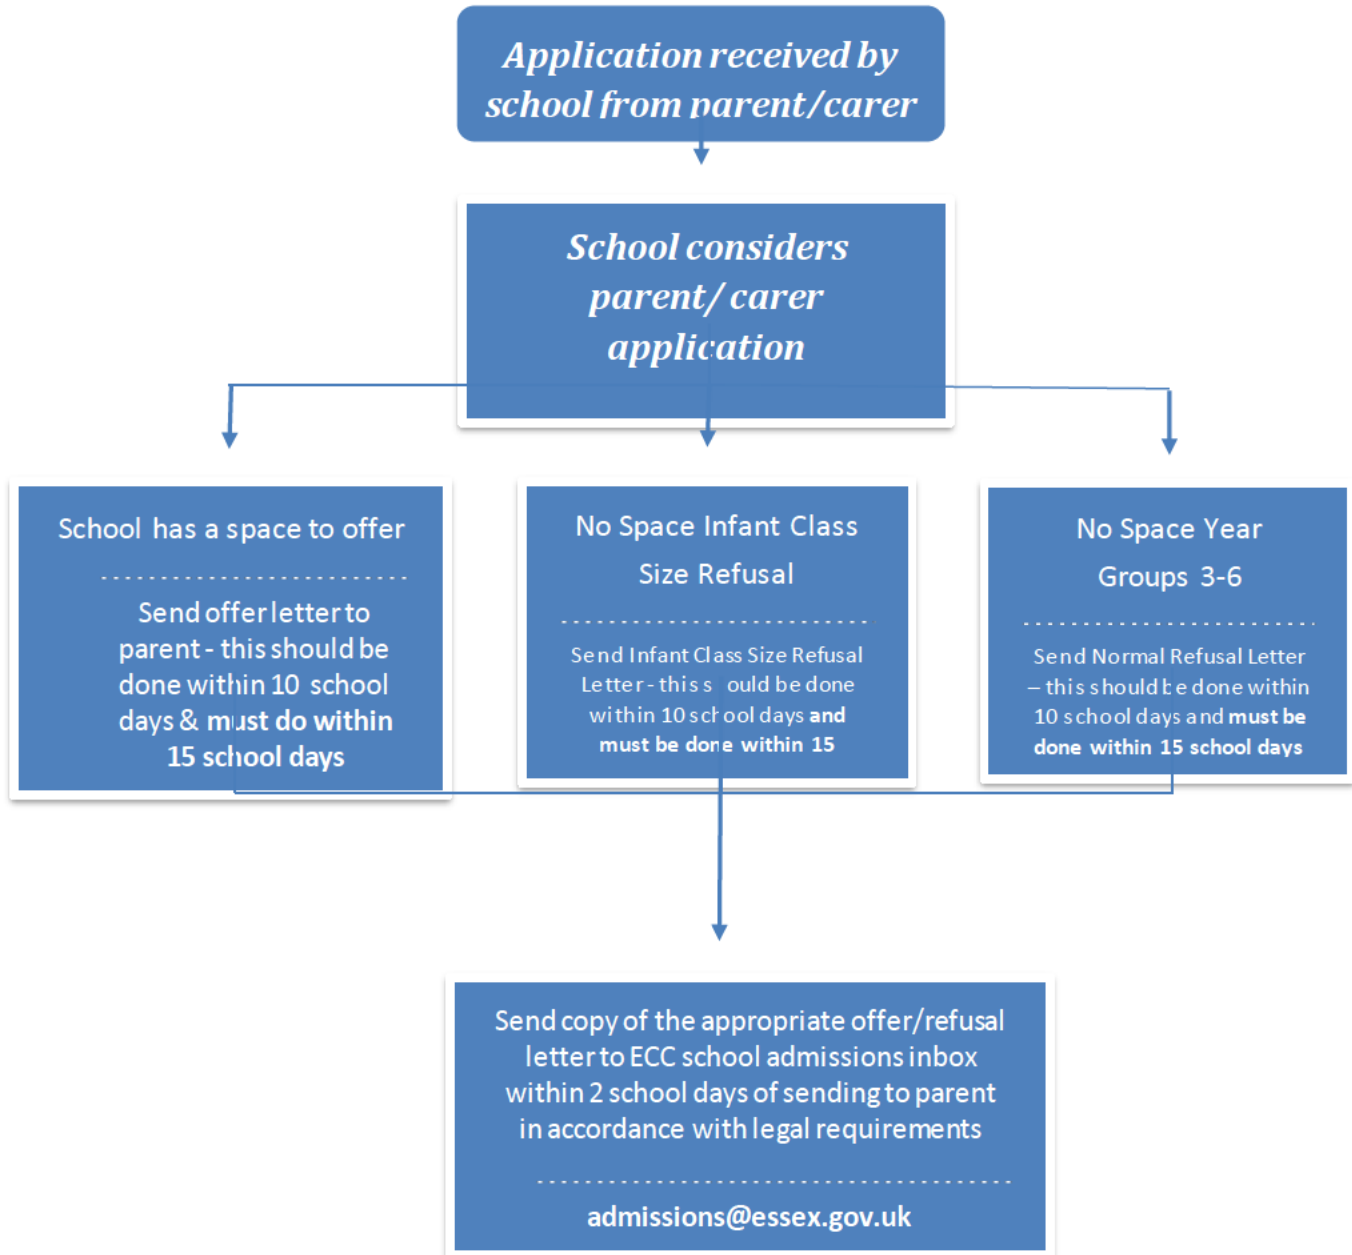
Application received by school from parent/carer

School considers parent/ carer application

School has a space to offer

Send offer letter to parent - this should be done within 10 school days & must do within 15 school days

No Space Infant Class Size Refusal

Send Infant Class Size Refusal Letter - this should be done within 10 school days and must be done within 15

No Space Year Groups 3-6

Send Normal Refusal Letter – this should be done within 10 school days and must be done within 15 school days

Send copy of the appropriate offer/refusal letter to ECC school admissions inbox within 2 school days of sending to parent in accordance with legal requirements

admissions@essex.gov.uk